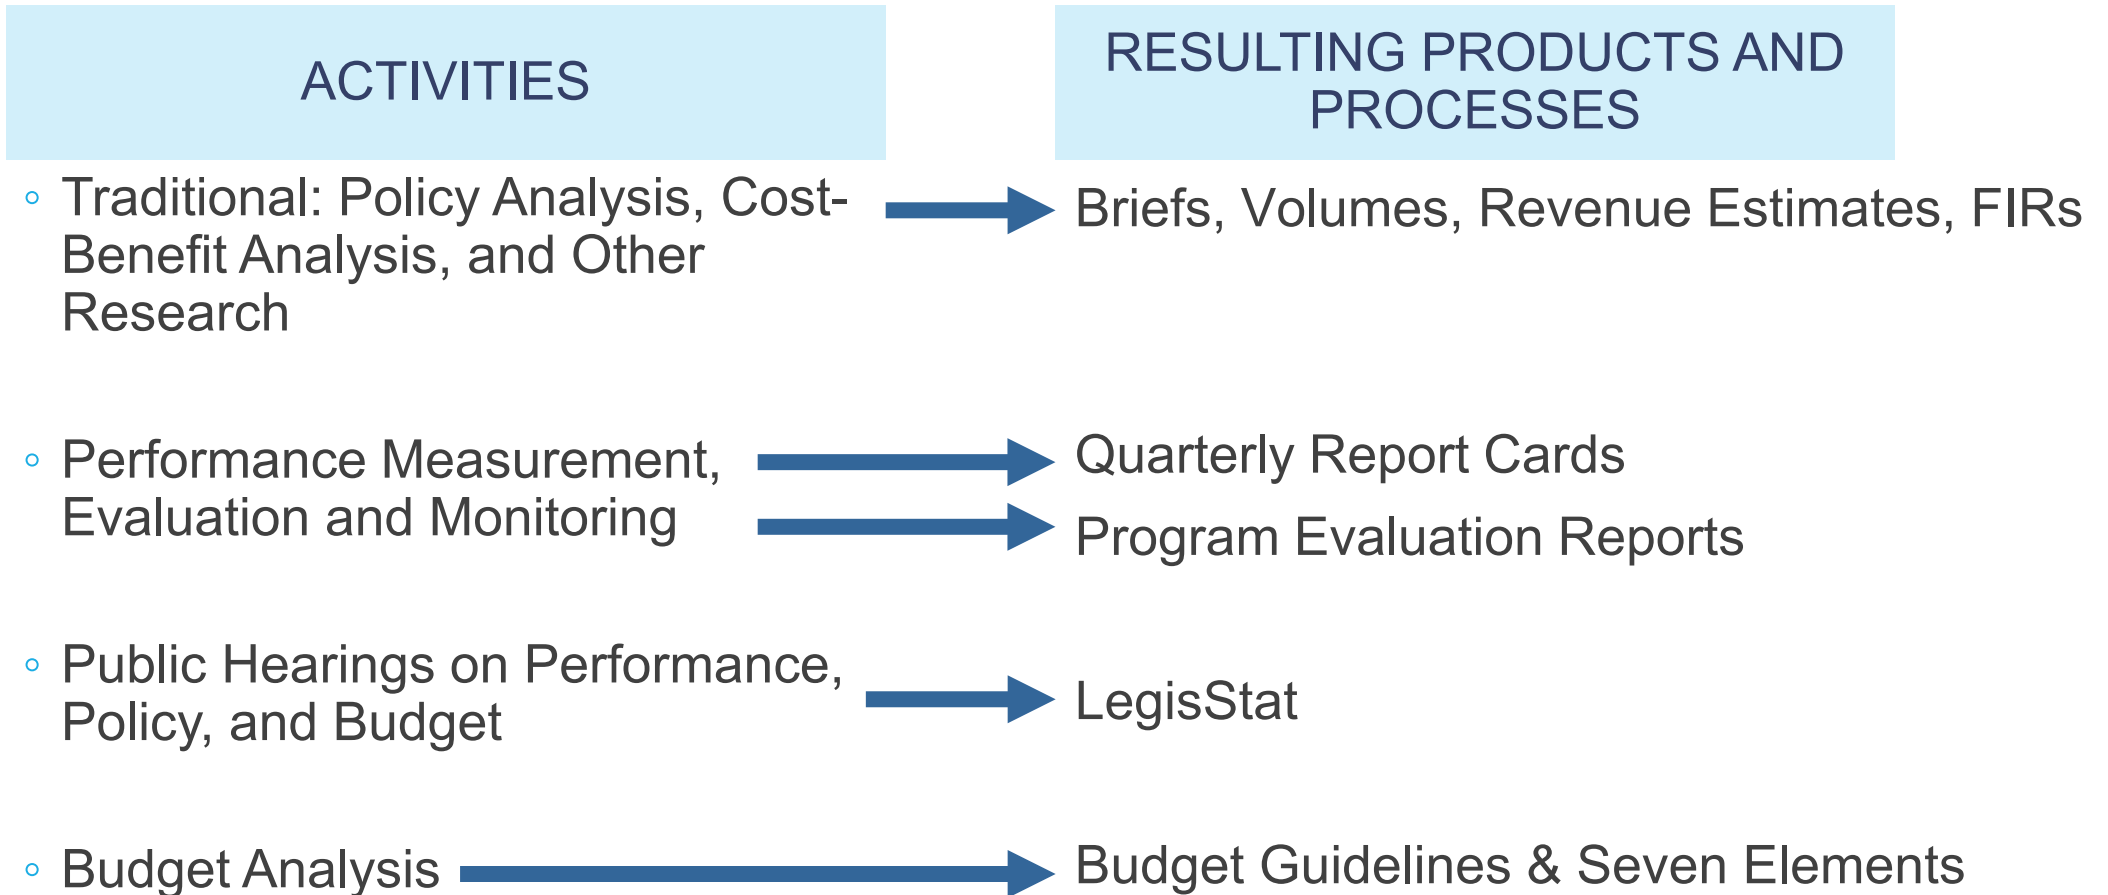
ACTIVITIES

RESULTING PRODUCTS AND PROCESSES

◦ Traditional: Policy Analysis, Cost-Benefit Analysis, and Other Research

Briefs, Volumes, Revenue Estimates, FIRs

◦ Performance Measurement, Evaluation and Monitoring

Quarterly Report Cards

Program Evaluation Reports

◦ Public Hearings on Performance, Policy, and Budget

LegisStat

◦ Budget Analysis

Budget Guidelines & Seven Elements